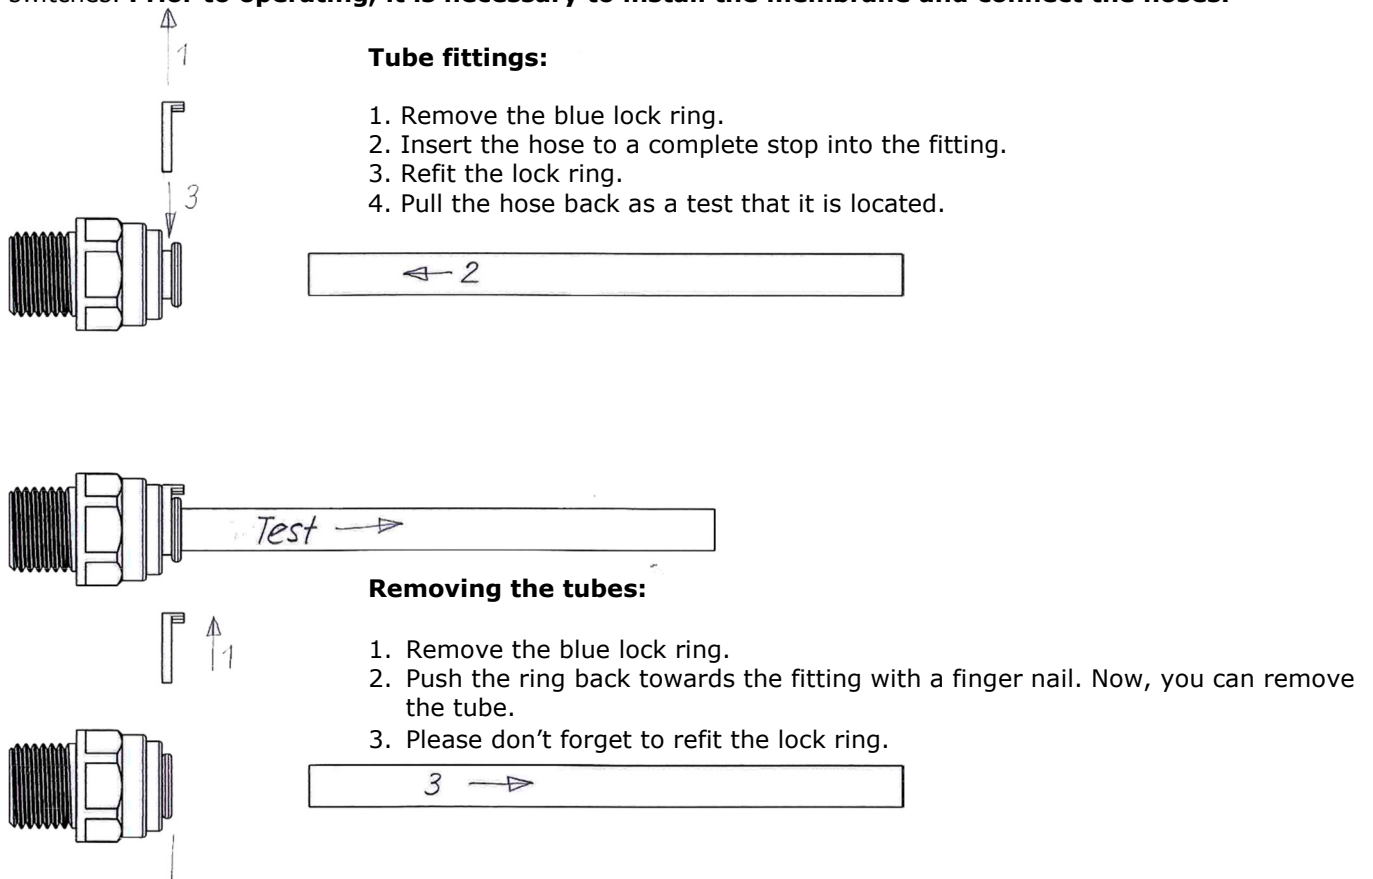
switches. Prior to operating, it is necessary to install the membrane and connect the hoses.

1

Tube fittings:

1. Remove the blue lock ring.
2. Insert the hose to a complete stop into the fitting.
3. Refit the lock ring.
4. Pull the hose back as a test that it is located.

3

2

Test

Removing the tubes:

1

1. Remove the blue lock ring.
2. Push the ring back towards the fitting with a finger nail. Now, you can remove the tube.
3. Please don't forget to refit the lock ring.

3